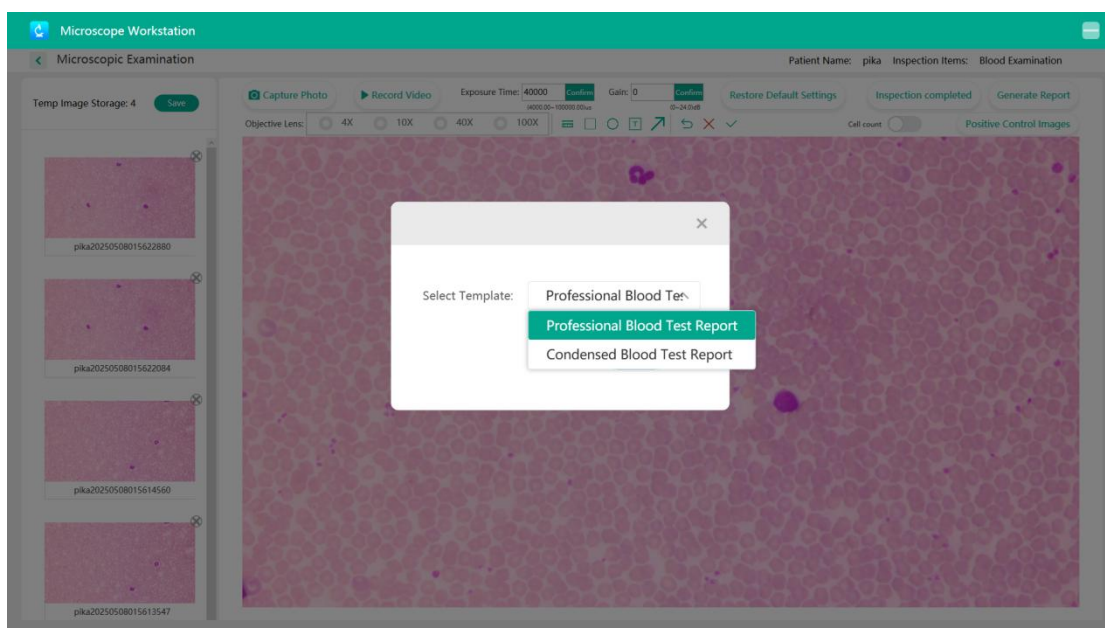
Microscope Workstation

Microscopic Examination

Patient Name: pika Inspection Items: Blood Examination

Temp Image Storage: 4 Save

Capture Photo
Record Video
Exposure Time: 40000 Confirm
(4000.00~100000.00)us
Gain: 0 Confirm
(0~24.0)dB
Restore Default Settings
Inspection completed
Generate Report

Objective Lens: 4X 10X 40X 100X

Cell count
Positive Control Images

pika20250508015622880

pika20250508015622084

pika20250508015614560

pika20250508015613547

×

Select Template: Professional Blood Tes

Professional Blood Test Report
Condensed Blood Test Report